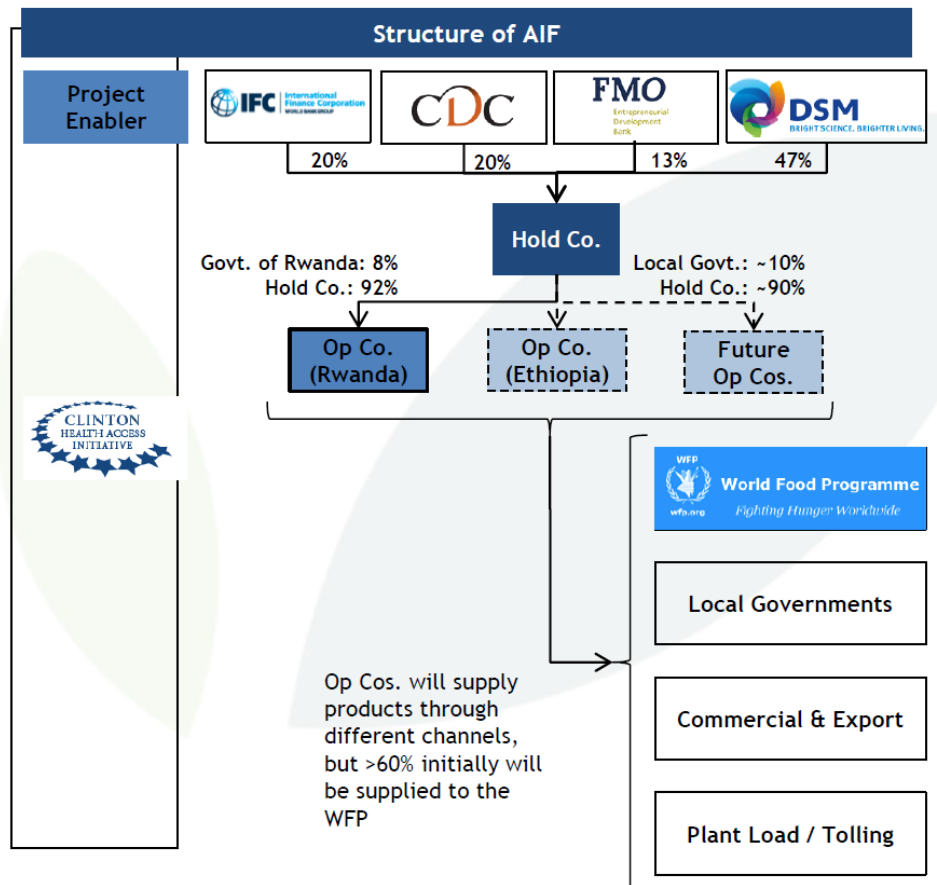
Structure of AIF

Project Enabler

IFC International Finance Corporation WORLD BANK GROUP

CDC

FMO Entrepreneurial Development Bank

DSM BRIGHT SCIENCE. BRIGHTER LIVING.

20%

20%

13%

47%

Hold Co.

Govt. of Rwanda: 8%
Hold Co.: 92%

Local Govt.: ~10%
Hold Co.: ~90%

Op Co. (Rwanda)

Op Co. (Ethiopia)

Future Op Cos.

CLINTON HEALTH ACCESS INITIATIVE

WFP World Food Programme Fighting Hunger Worldwide wfp.org

Local Governments

Op Cos. will supply products through different channels, but >60% initially will be supplied to the WFP

Commercial & Export

Plant Load / Tolling